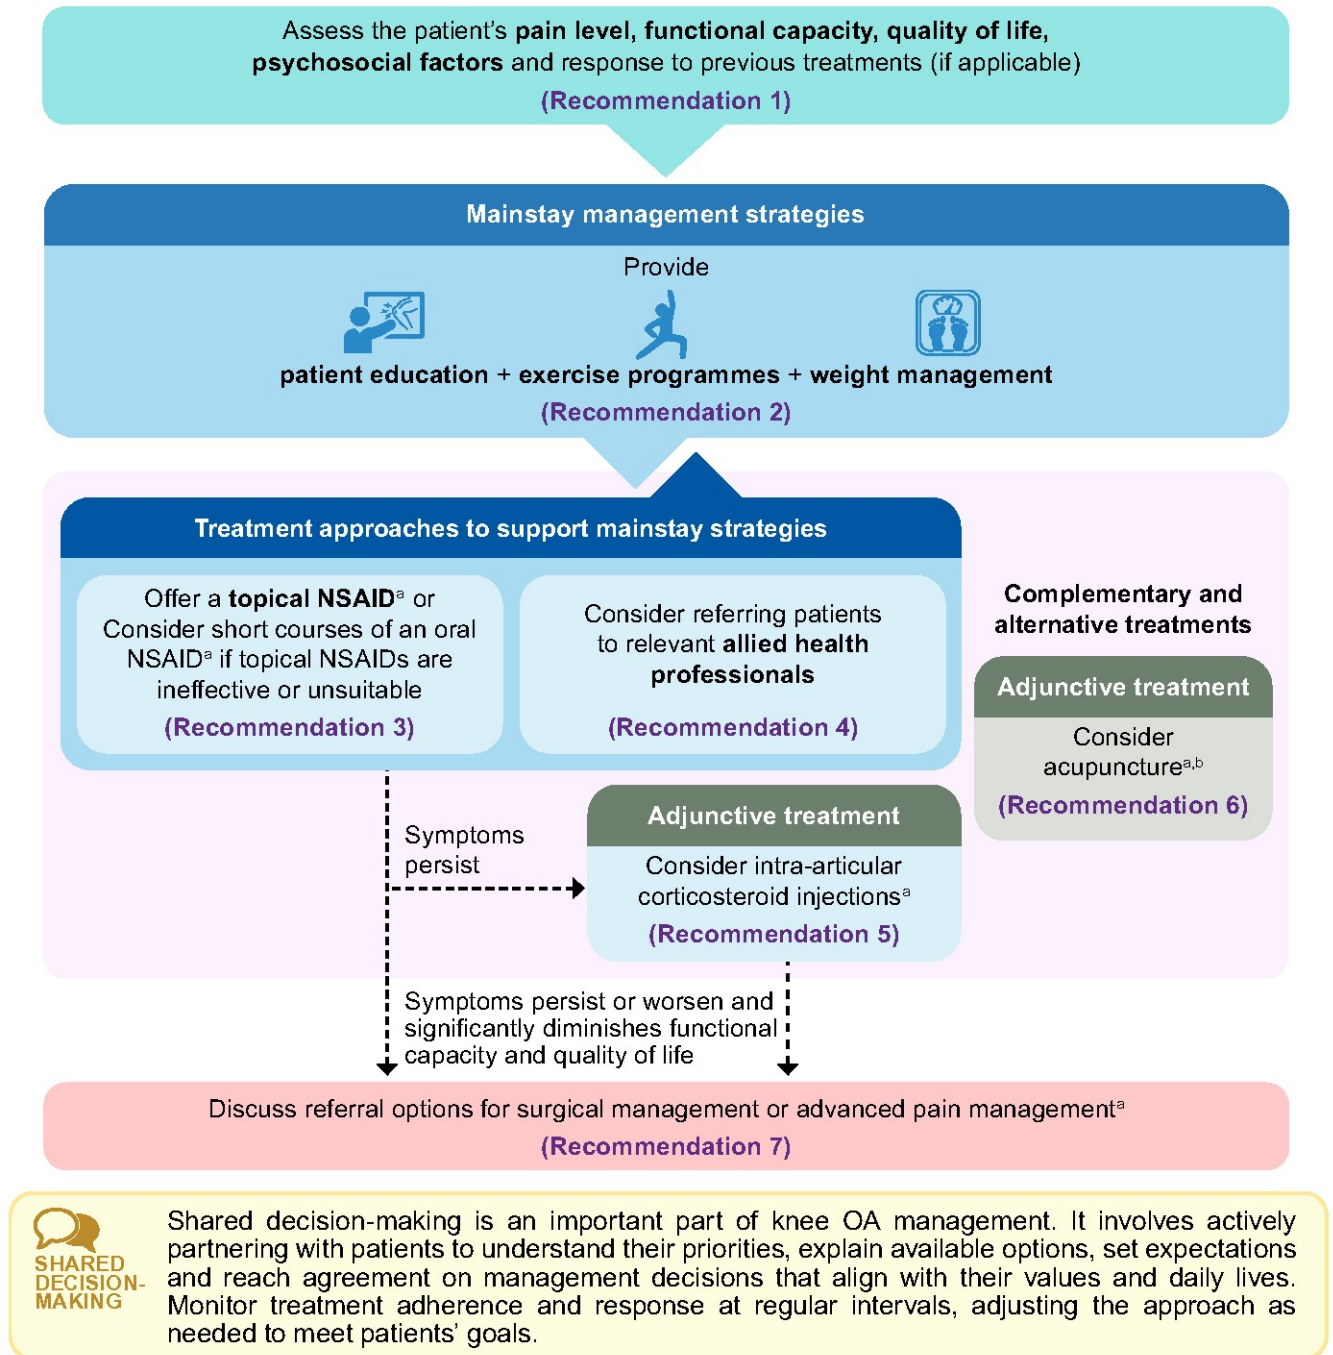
Assess the patient's pain level, functional capacity, quality of life, psychosocial factors and response to previous treatments (if applicable)
(Recommendation 1)

Mainstay management strategies

Provide

patient education + exercise programmes + weight management
(Recommendation 2)

Treatment approaches to support mainstay strategies

Offer a topical NSAID$^{a}$ or Consider short courses of an oral NSAID$^{a}$ if topical NSAIDs are ineffective or unsuitable
(Recommendation 3)

Consider referring patients to relevant allied health professionals
(Recommendation 4)

Complementary and alternative treatments

Adjunctive treatment

Consider acupuncture$^{a,b}$
(Recommendation 6)

Symptoms persist

Adjunctive treatment

Consider intra-articular corticosteroid injections$^{a}$
(Recommendation 5)

Symptoms persist or worsen and significantly diminishes functional capacity and quality of life

Discuss referral options for surgical management or advanced pain management$^{a}$
(Recommendation 7)

SHARED DECISION-MAKING

Shared decision-making is an important part of knee OA management. It involves actively partnering with patients to understand their priorities, explain available options, set expectations and reach agreement on management decisions that align with their values and daily lives. Monitor treatment adherence and response at regular intervals, adjusting the approach as needed to meet patients' goals.